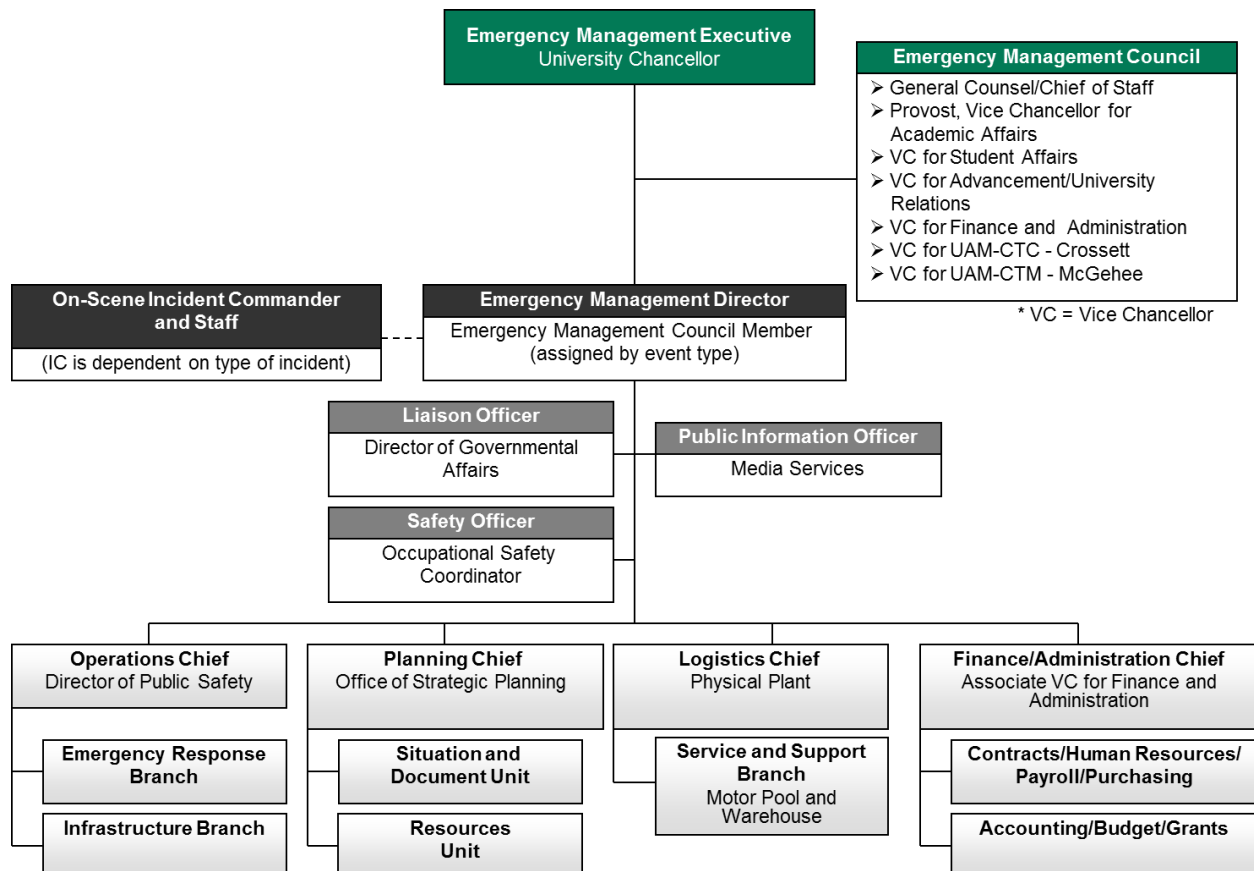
Emergency Management Executive
University Chancellor

Emergency Management Council
➢ General Counsel/Chief of Staff
➢ Provost, Vice Chancellor for Academic Affairs
➢ VC for Student Affairs
➢ VC for Advancement/University Relations
➢ VC for Finance and Administration
➢ VC for UAM-CTC - Crossett
➢ VC for UAM-CTM - McGehee

* VC = Vice Chancellor

On-Scene Incident Commander and Staff
(IC is dependent on type of incident)

Emergency Management Director
Emergency Management Council Member (assigned by event type)

Liaison Officer
Director of Governmental Affairs

Public Information Officer
Media Services

Safety Officer
Occupational Safety Coordinator

Operations Chief
Director of Public Safety

Emergency Response Branch

Infrastructure Branch

Planning Chief
Office of Strategic Planning

Situation and Document Unit

Resources Unit

Logistics Chief
Physical Plant

Service and Support Branch
Motor Pool and Warehouse

Finance/Administration Chief
Associate VC for Finance and Administration

Contracts/Human Resources/ Payroll/Purchasing

Accounting/Budget/Grants